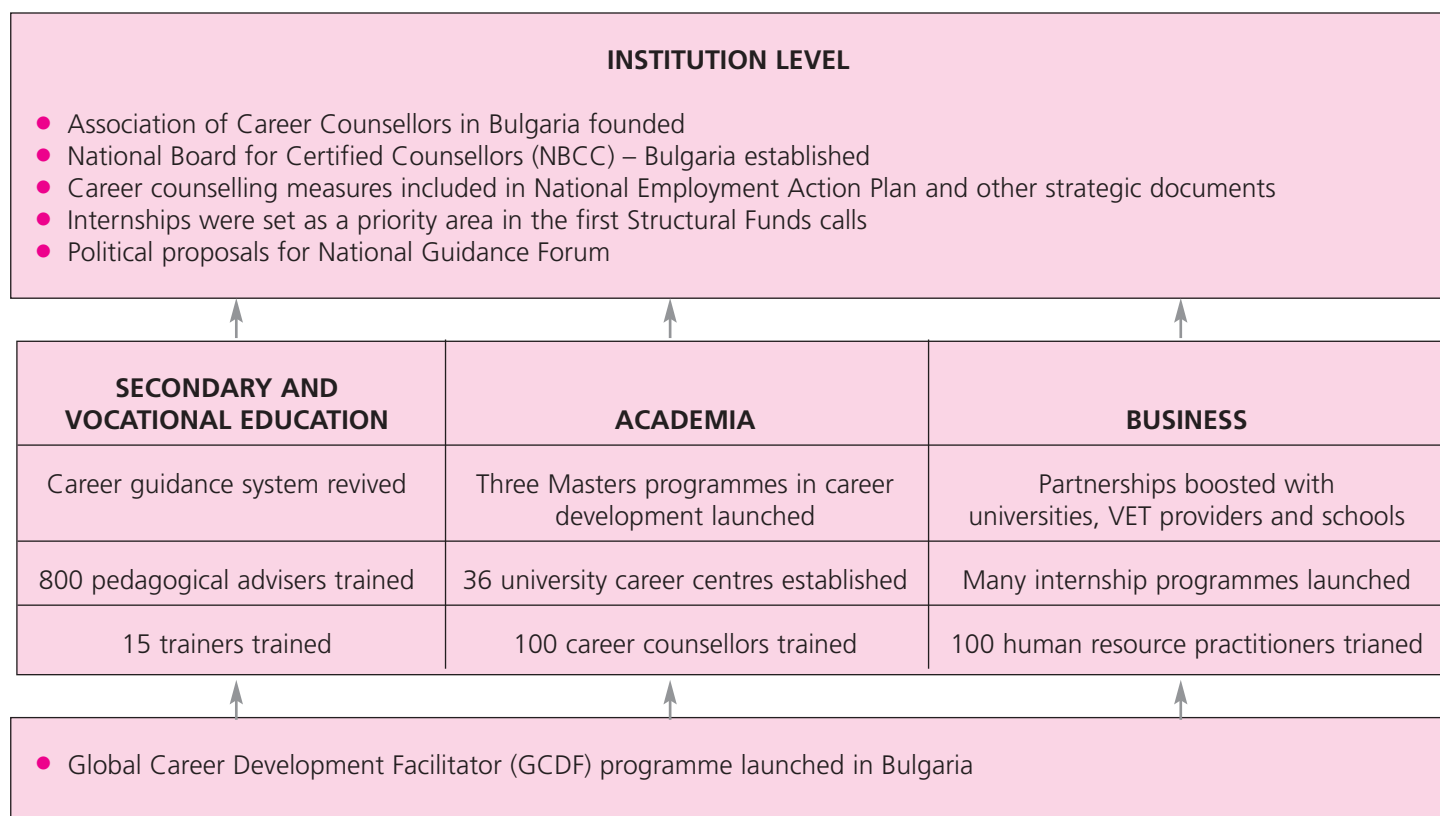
INSTITUTION LEVEL

- Association of Career Counsellors in Bulgaria founded
- National Board for Certified Counsellors (NBCC) – Bulgaria established
- Career counselling measures included in National Employment Action Plan and other strategic documents
- Internships were set as a priority area in the first Structural Funds calls
- Political proposals for National Guidance Forum

| SECONDARY AND VOCATIONAL EDUCATION | ACADEMIA | BUSINESS |
|---|---|---|
| Career guidance system revived | Three Masters programmes in career development launched | Partnerships boosted with universities, VET providers and schools |
| 800 pedagogical advisers trained | 36 university career centres established | Many internship programmes launched |
| 15 trainers trained | 100 career counsellors trained | 100 human resource practitioners trianed |

- Global Career Development Facilitator (GCDF) programme launched in Bulgaria